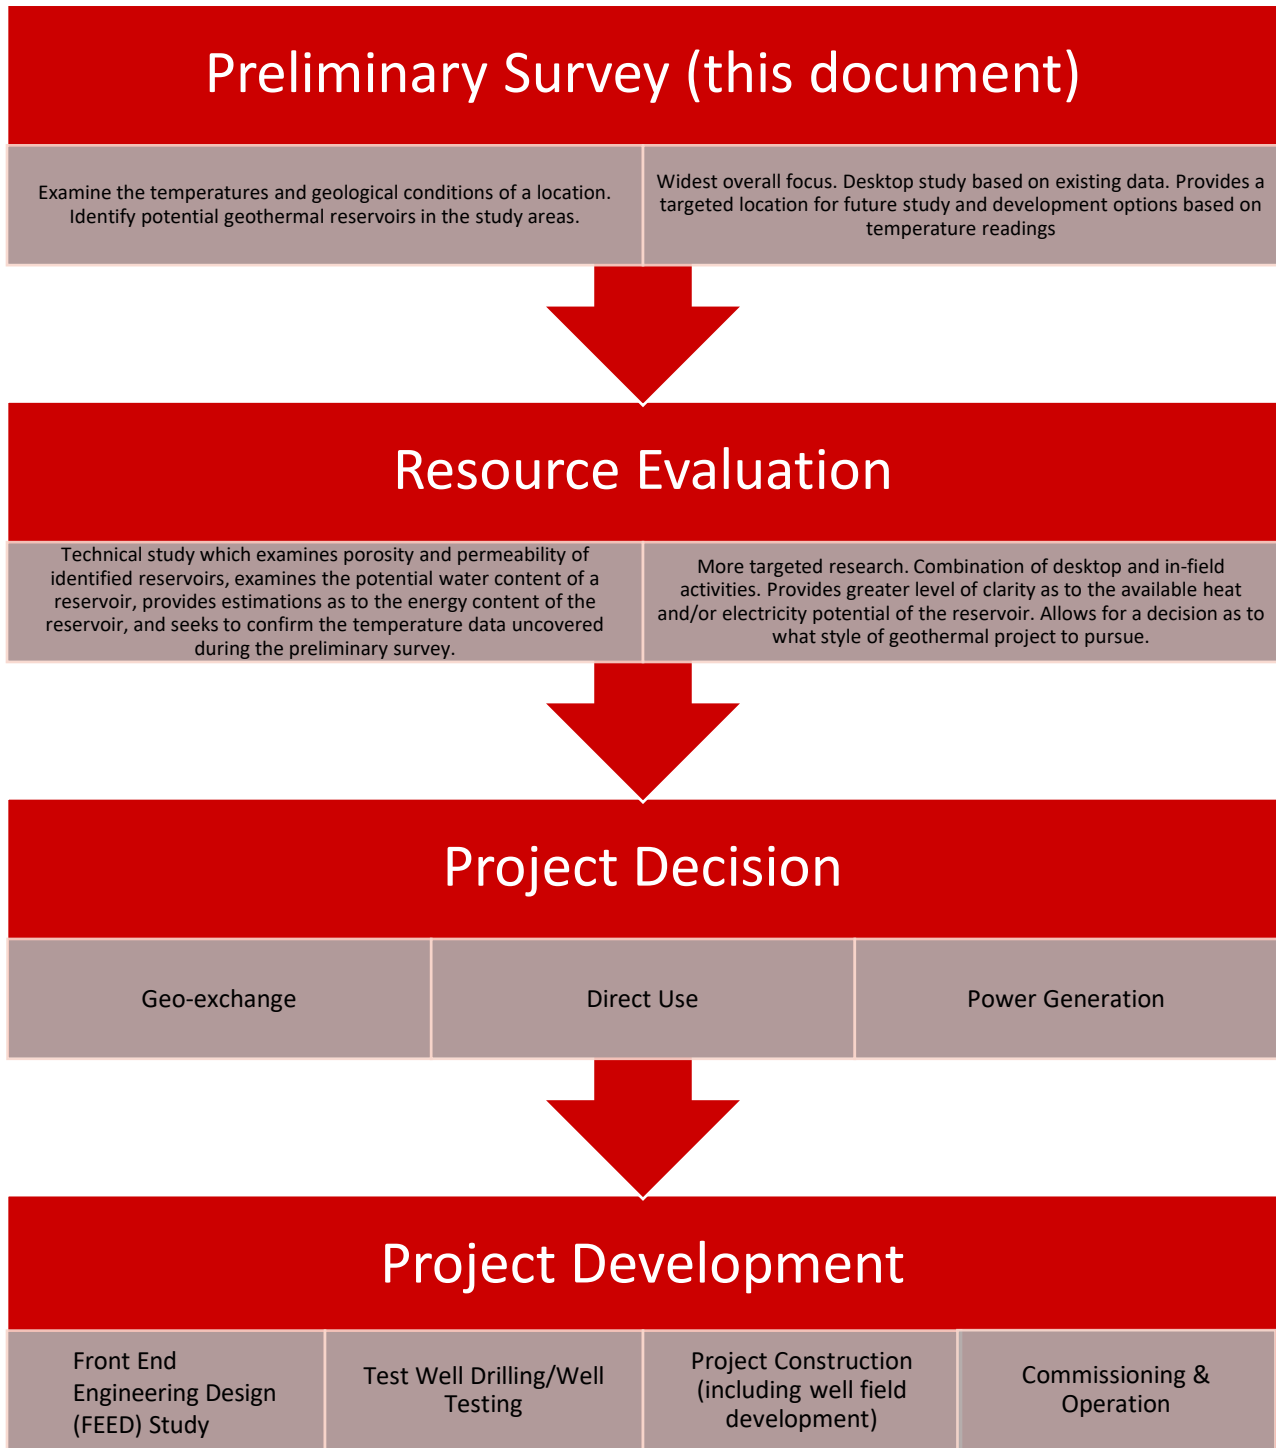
Preliminary Survey (this document)

Examine the temperatures and geological conditions of a location. Identify potential geothermal reservoirs in the study areas.

Widest overall focus. Desktop study based on existing data. Provides a targeted location for future study and development options based on temperature readings

Resource Evaluation

Technical study which examines porosity and permeability of identified reservoirs, examines the potential water content of a reservoir, provides estimations as to the energy content of the reservoir, and seeks to confirm the temperature data uncovered during the preliminary survey.

More targeted research. Combination of desktop and in-field activities. Provides greater level of clarity as to the available heat and/or electricity potential of the reservoir. Allows for a decision as to what style of geothermal project to pursue.

Project Decision

Geo-exchange

Direct Use

Power Generation

Project Development

Front End Engineering Design (FEED) Study

Test Well Drilling/Well Testing

Project Construction (including well field development)

Commissioning & Operation